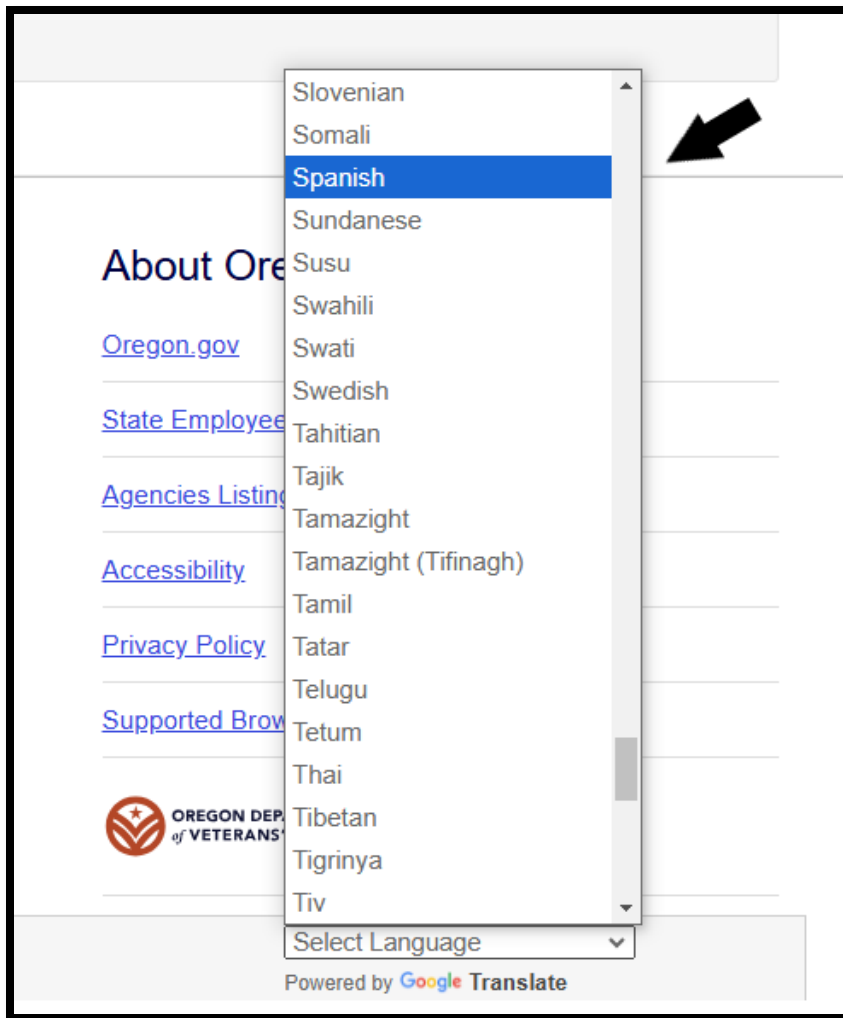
About Ore

Oregon.gov

State Employee

Agencies Listing

Accessibility

Privacy Policy

Supported Brow

OREGON DEPA
of VETERANS'

Slovenian
Somali
Spanish
Sundanese
Susu
Swahili
Swati
Swedish
Tahitian
Tajik
Tamazight
Tamazight (Tifinagh)
Tamil
Tatar
Telugu
Tetum
Thai
Tibetan
Tigrinya
Tiv

Select Language

Powered by Google Translate